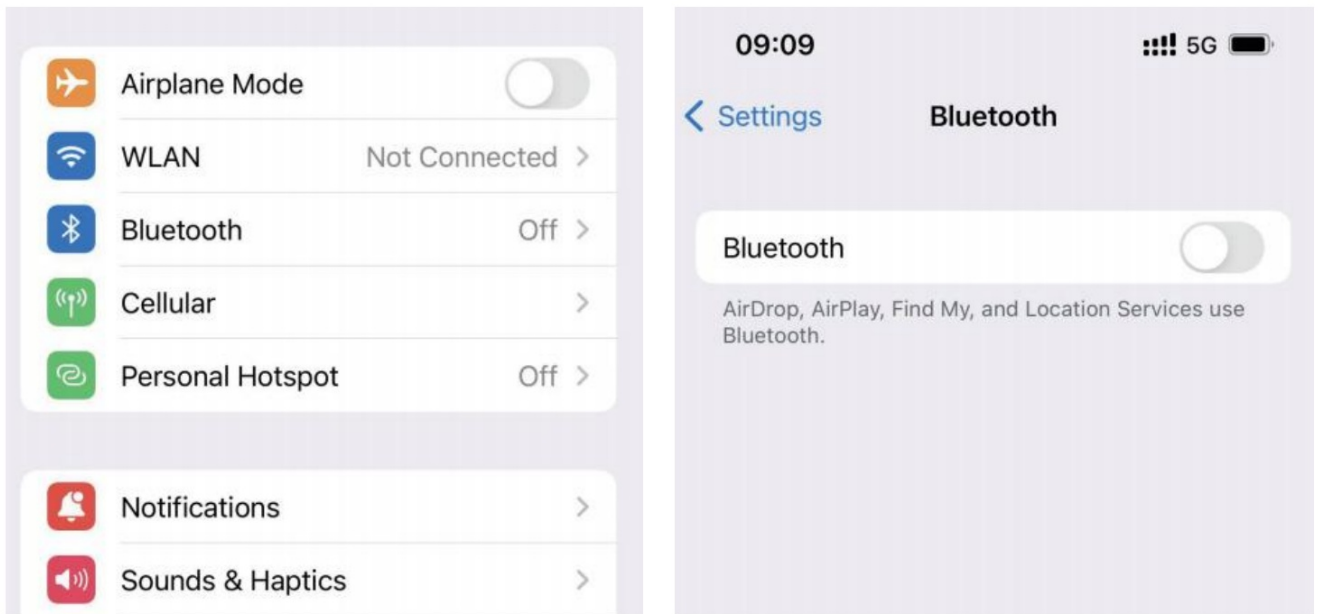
Airplane Mode
WLAN Not Connected
Bluetooth Off
Cellular
Personal Hotspot Off

Notifications
Sounds & Haptics

09:09 5G

Settings Bluetooth

Bluetooth

AirDrop, AirPlay, Find My, and Location Services use Bluetooth.